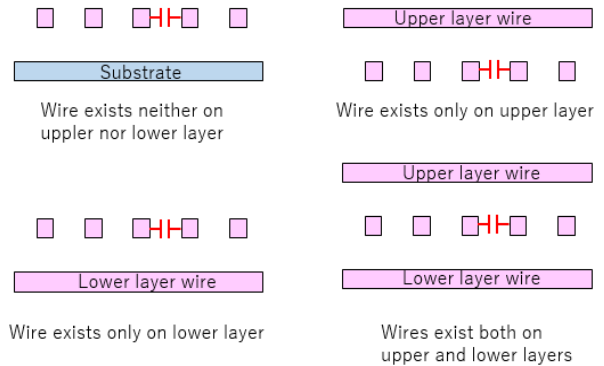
Substrate

Wire exists neither on uppler nor lower layer

Upper layer wire

Wire exists only on upper layer

Lower layer wire

Wire exists only on lower layer

Upper layer wire

Lower layer wire

Wires exist both on upper and lower layers